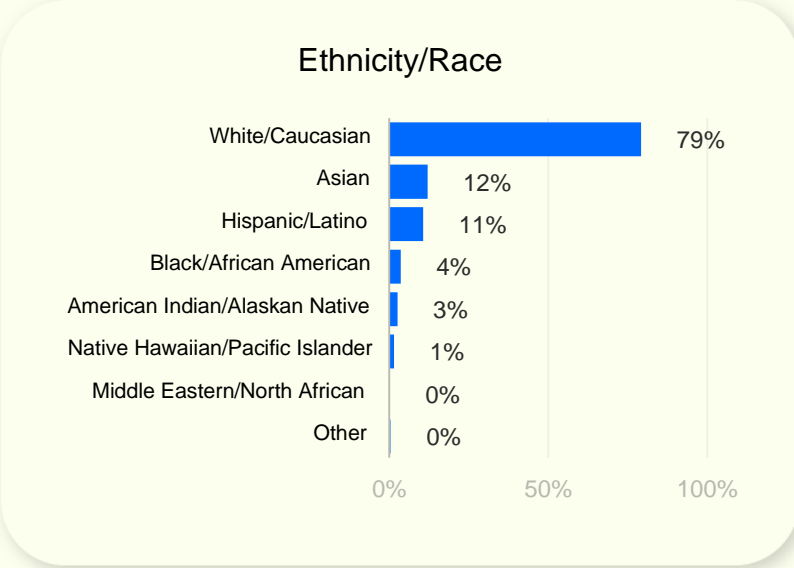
Ethnicity/Race

White/Caucasian 79%
Asian 12%
Hispanic/Latino 11%
Black/African American 4%
American Indian/Alaskan Native 3%
Native Hawaiian/Pacific Islander 1%
Middle Eastern/North African 0%
Other 0%

0% 50% 100%